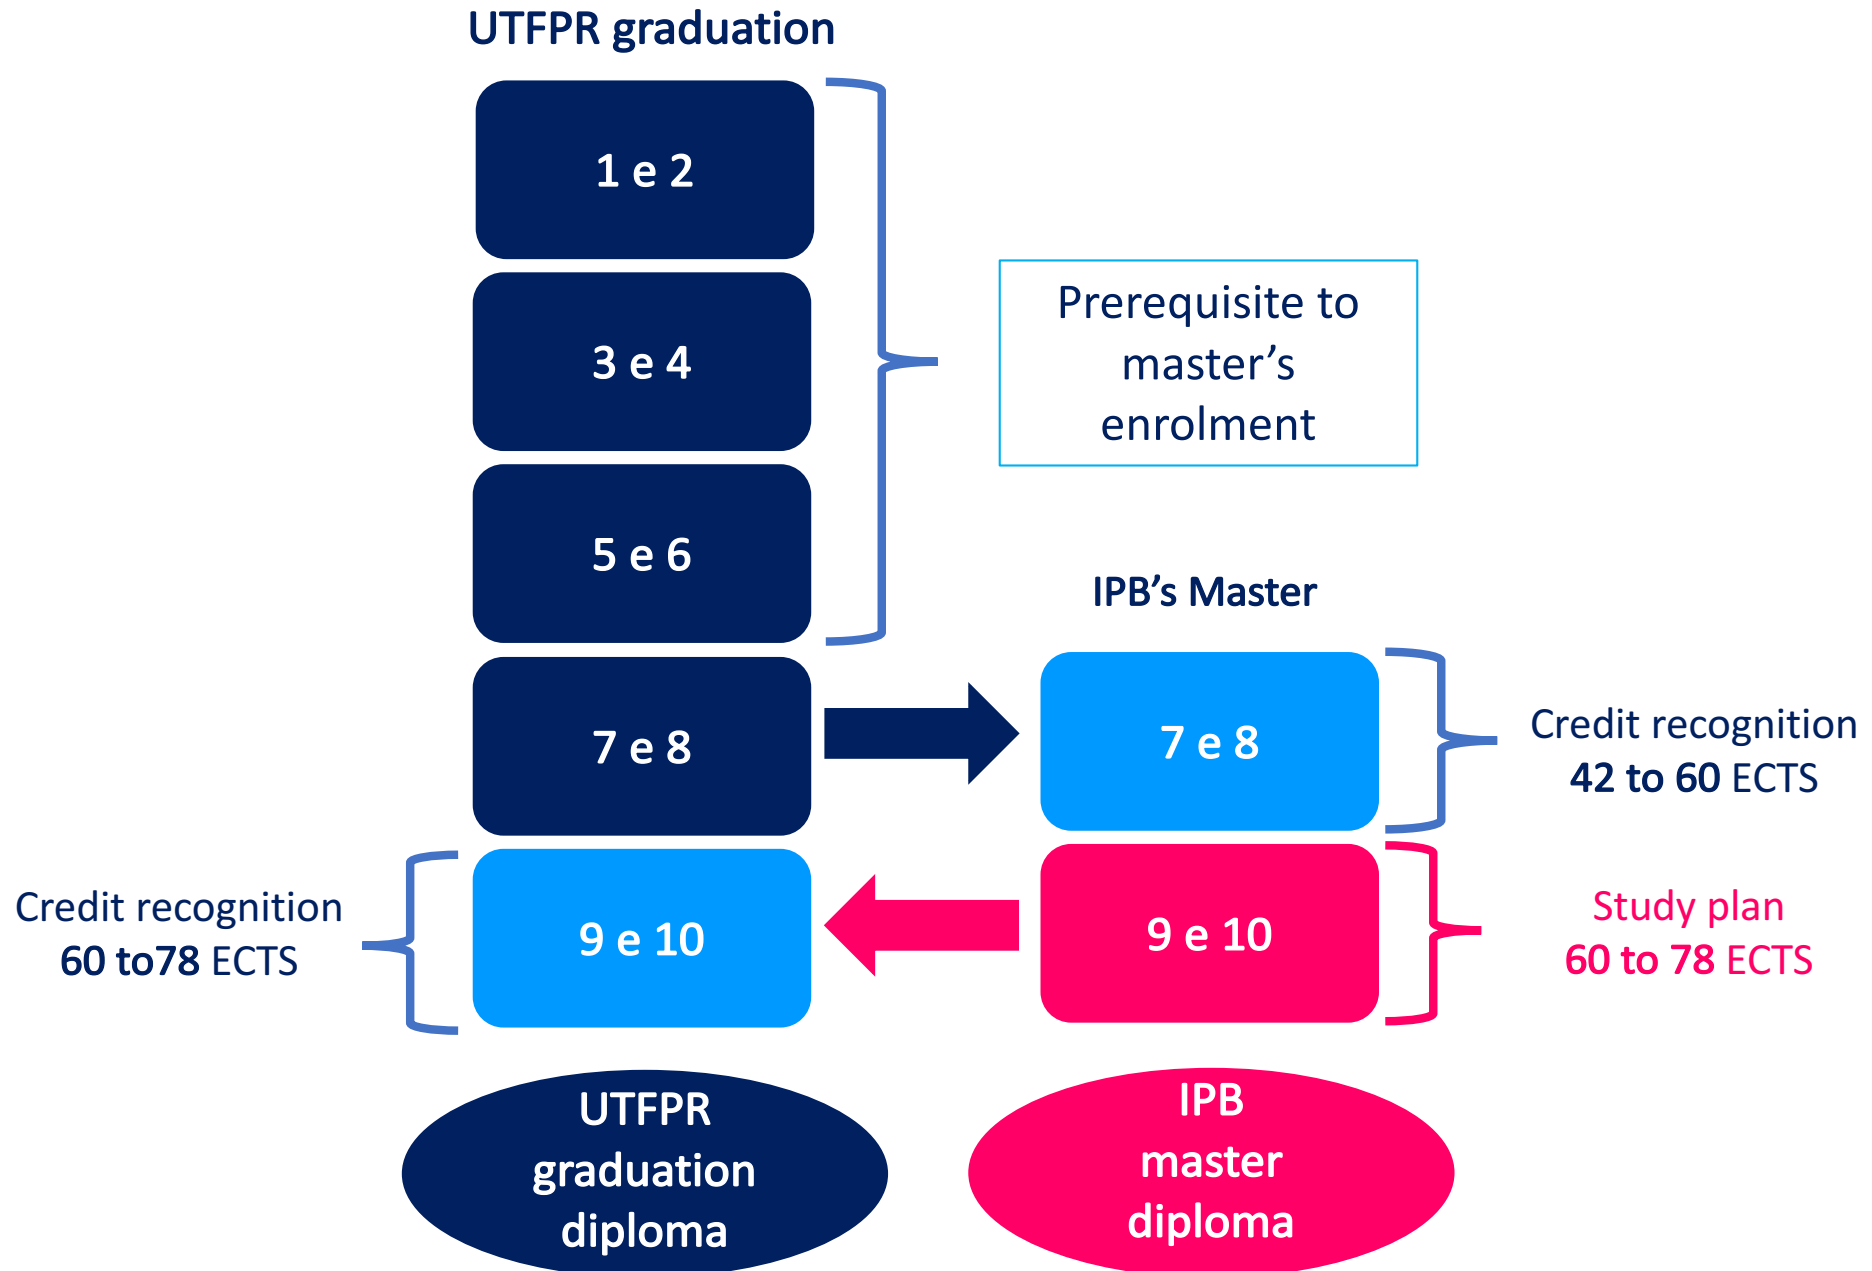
UTFPR graduation

1 e 2

3 e 4

5 e 6

Prerequisite to master’s enrolment

IPB’s Master

7 e 8

7 e 8

Credit recognition
42 to 60 ECTS

Credit recognition
60 to78 ECTS

9 e 10

9 e 10

Study plan
60 to 78 ECTS

UTFPR graduation diploma

IPB master diploma